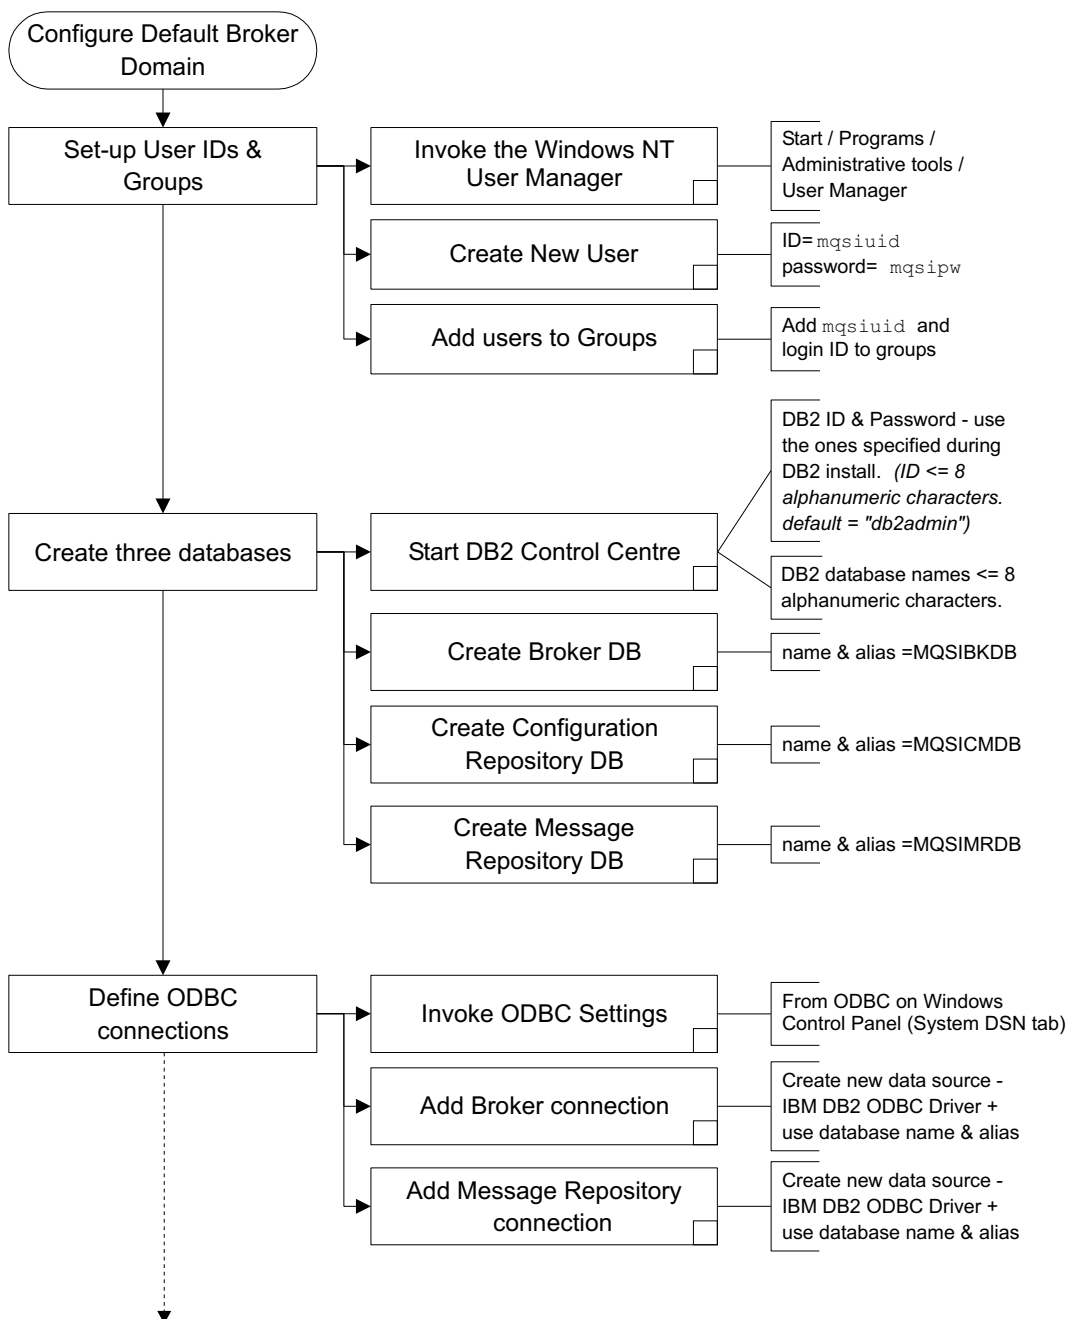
Configure Default Broker Domain

Set-up User IDs & Groups

Invoke the Windows NT User Manager

Start / Programs / Administrative tools / User Manager

Create New User

ID= mqsiuid
password= mqsipw

Add users to Groups

Add mqsiuid and login ID to groups

Create three databases

Start DB2 Control Centre

DB2 ID & Password - use the ones specified during DB2 install. *(ID <= 8 alphanumeric characters. default = "db2admin")*

DB2 database names <= 8 alphanumeric characters.

Create Broker DB

name & alias =MQSIBKDB

Create Configuration Repository DB

name & alias =MQSICMDB

Create Message Repository DB

name & alias =MQSIMRDB

Define ODBC connections

Invoke ODBC Settings

From ODBC on Windows Control Panel (System DSN tab)

Add Broker connection

Create new data source - IBM DB2 ODBC Driver + use database name & alias

Add Message Repository connection

Create new data source - IBM DB2 ODBC Driver + use database name & alias